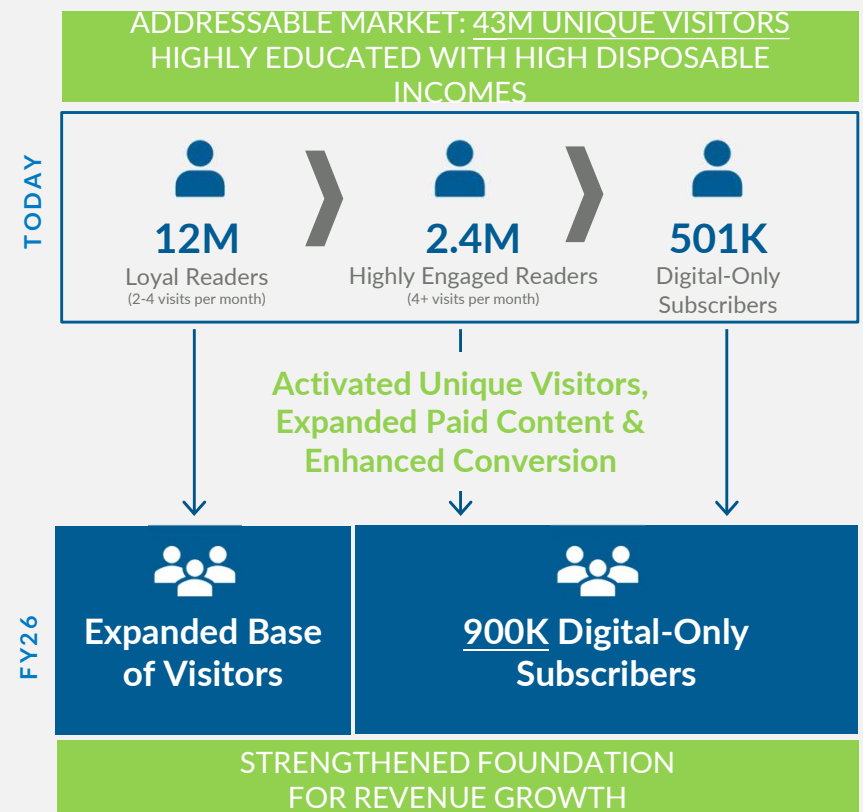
ADDRESSABLE MARKET: 43M UNIQUE VISITORS
HIGHLY EDUCATED WITH HIGH DISPOSABLE INCOMES

TODAY

12M
Loyal Readers
(2-4 visits per month)

2.4M
Highly Engaged Readers
(4+ visits per month)

501K
Digital-Only Subscribers

Activated Unique Visitors, Expanded Paid Content & Enhanced Conversion

FY26

Expanded Base of Visitors

900K Digital-Only Subscribers

STRENGTHENED FOUNDATION
FOR REVENUE GROWTH